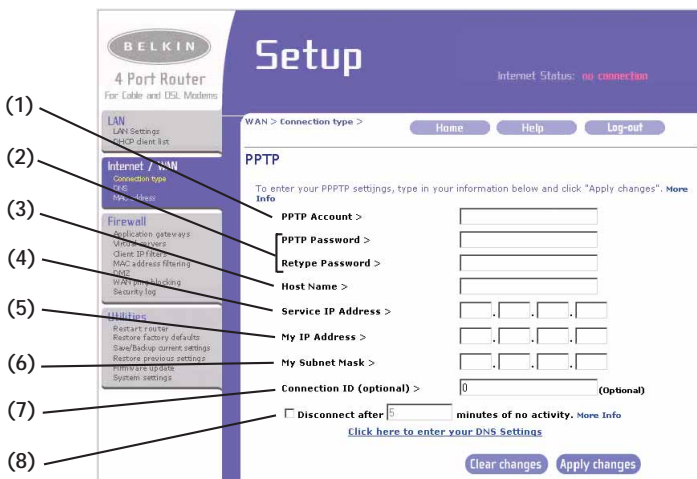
BELKIN

4 Port Router
For Cable and DSL Modems

Setup

Internet Status: no connection

(1)
(2)
(3)
(4)
(5)
(6)
(7)
(8)

LAN
LAN Settings
DHCP client list

Internet / WAN
Connection type
DNS
MAC address

Firewall
Application gateways
Virtual servers
Client IP filters
MAC address filtering
DMZ
WAN ping blocking
Security log

Utilities
Restart router
Restore factory defaults
Save/Backup current settings
Restore previous settings
Firmware update
System settings

WAN > Connection type >

Home
Help
Log-out

PPTP

To enter your PPPTP settings, type in your information below and click "Apply changes". More Info

PPTP Account >

PPTP Password >

Retype Password >

Host Name >

Service IP Address >

My IP Address >

My Subnet Mask >

Connection ID (optional) > 0 (Optional)

Disconnect after 5 minutes of no activity. More Info

Click here to enter your DNS Settings

Clear changes
Apply changes